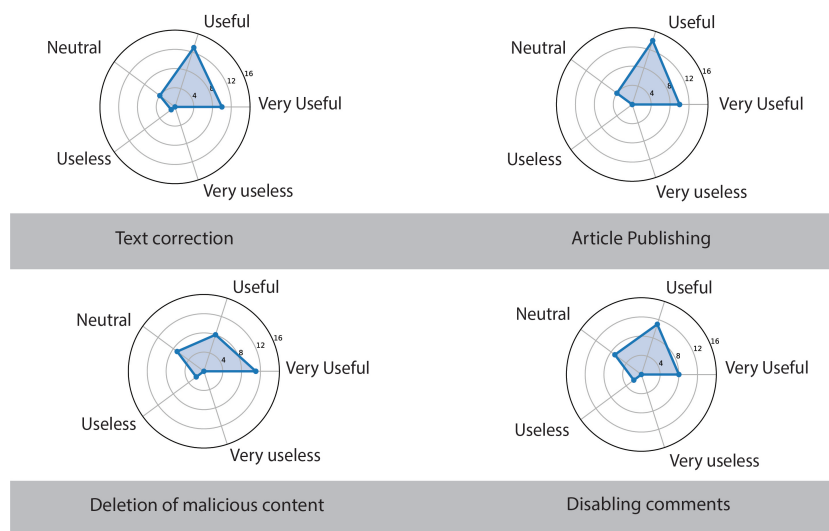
Useful
Neutral
16
12
8
4
Very Useful
Useless
Very useless

Useful
Neutral
16
12
8
4
Very Useful
Useless
Very useless

Text correction

Article Publishing

Useful
Neutral
16
12
8
4
Very Useful
Useless
Very useless

Useful
Neutral
16
12
8
4
Very Useful
Useless
Very useless

Deletion of malicious content

Disabling comments